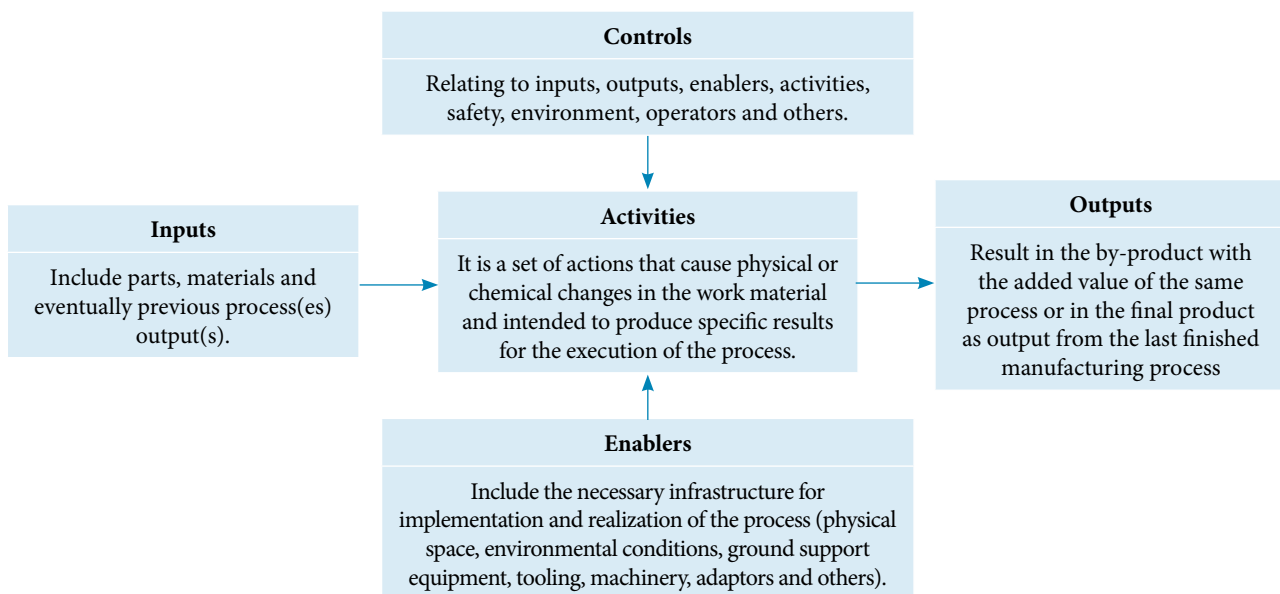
Controls

Relating to inputs, outputs, enablers, activities, safety, environment, operators and others.

Inputs

Include parts, materials and eventually previous process(es) output(s).

Activities

It is a set of actions that cause physical or chemical changes in the work material and intended to produce specific results for the execution of the process.

Outputs

Result in the by-product with the added value of the same process or in the final product as output from the last finished manufacturing process

Enablers

Include the necessary infrastructure for implementation and realization of the process (physical space, environmental conditions, ground support equipment, tooling, machinery, adaptors and others).